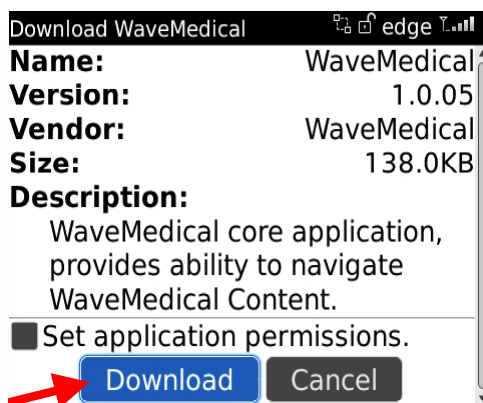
Download WaveMedical
edge

Name: WaveMedical
Version: 1.0.05
Vendor: WaveMedical
Size: 138.0KB
Description:
WaveMedical core application, provides ability to navigate WaveMedical Content.

Set application permissions.

Download
Cancel